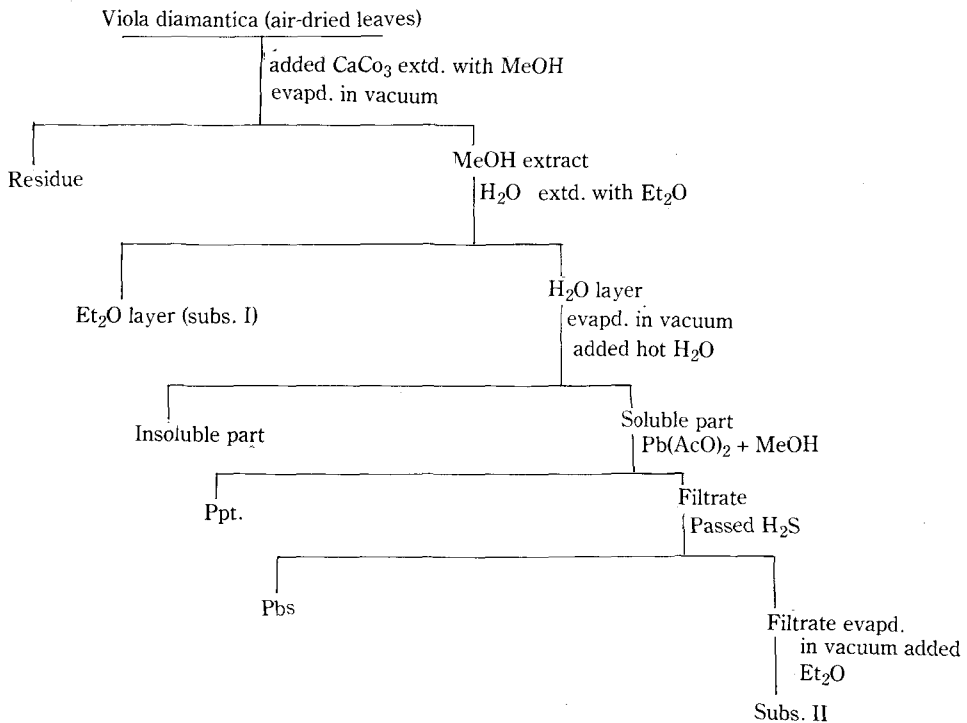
Viola diamantica (air-dried leaves)

added $CaCo_3$ extd. with MeOH evapd. in vacuum

Residue

MeOH extract

$H_2O$ extd. with $Et_2O$

$Et_2O$ layer (subs. I)

$H_2O$ layer

evapd. in vacuum added hot $H_2O$

Insoluble part

Soluble part

$Pb(AcO)_2$ + MeOH

Ppt.

Filtrate

Passed $H_2S$

Pbs

Filtrate evapd. in vacuum added $Et_2O$

Subs. II